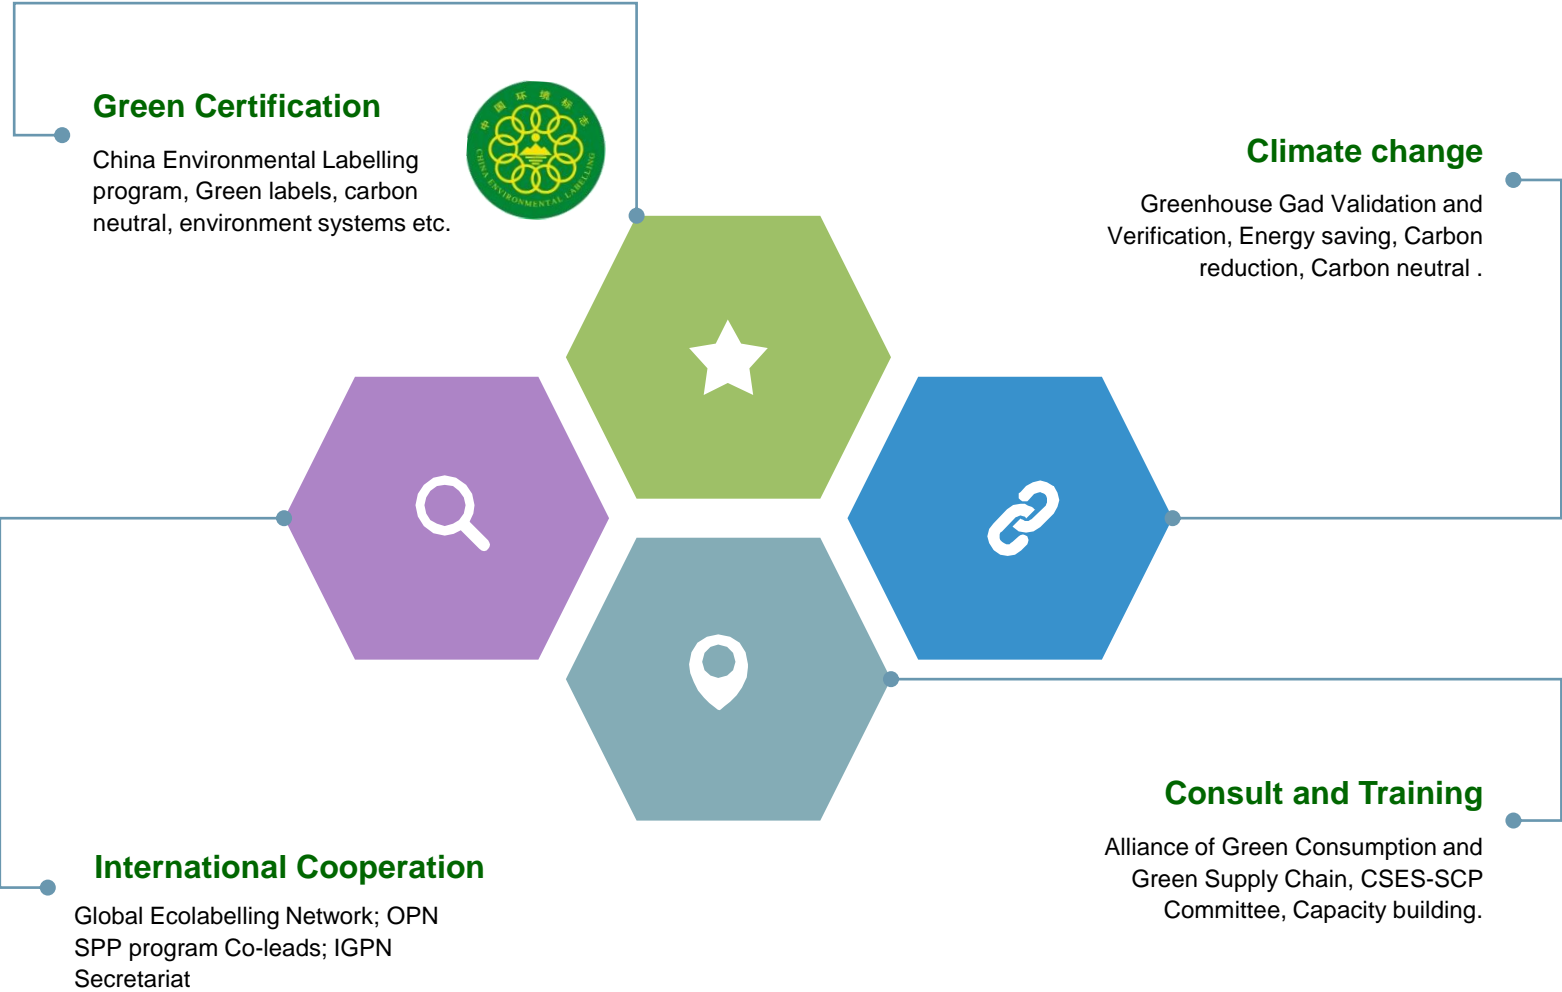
Green Certification

China Environmental Labelling program, Green labels, carbon neutral, environment systems etc.

中国环境标志

CHINA ENVIRONMENTAL LABELLING

Climate change

Greenhouse Gad Validation and Verification, Energy saving, Carbon reduction, Carbon neutral .

Consult and Training

Alliance of Green Consumption and Green Supply Chain, CSES-SCP Committee, Capacity building.

International Cooperation

Global Ecolabelling Network; OPN SPP program Co-leads; IGPN Secretariat